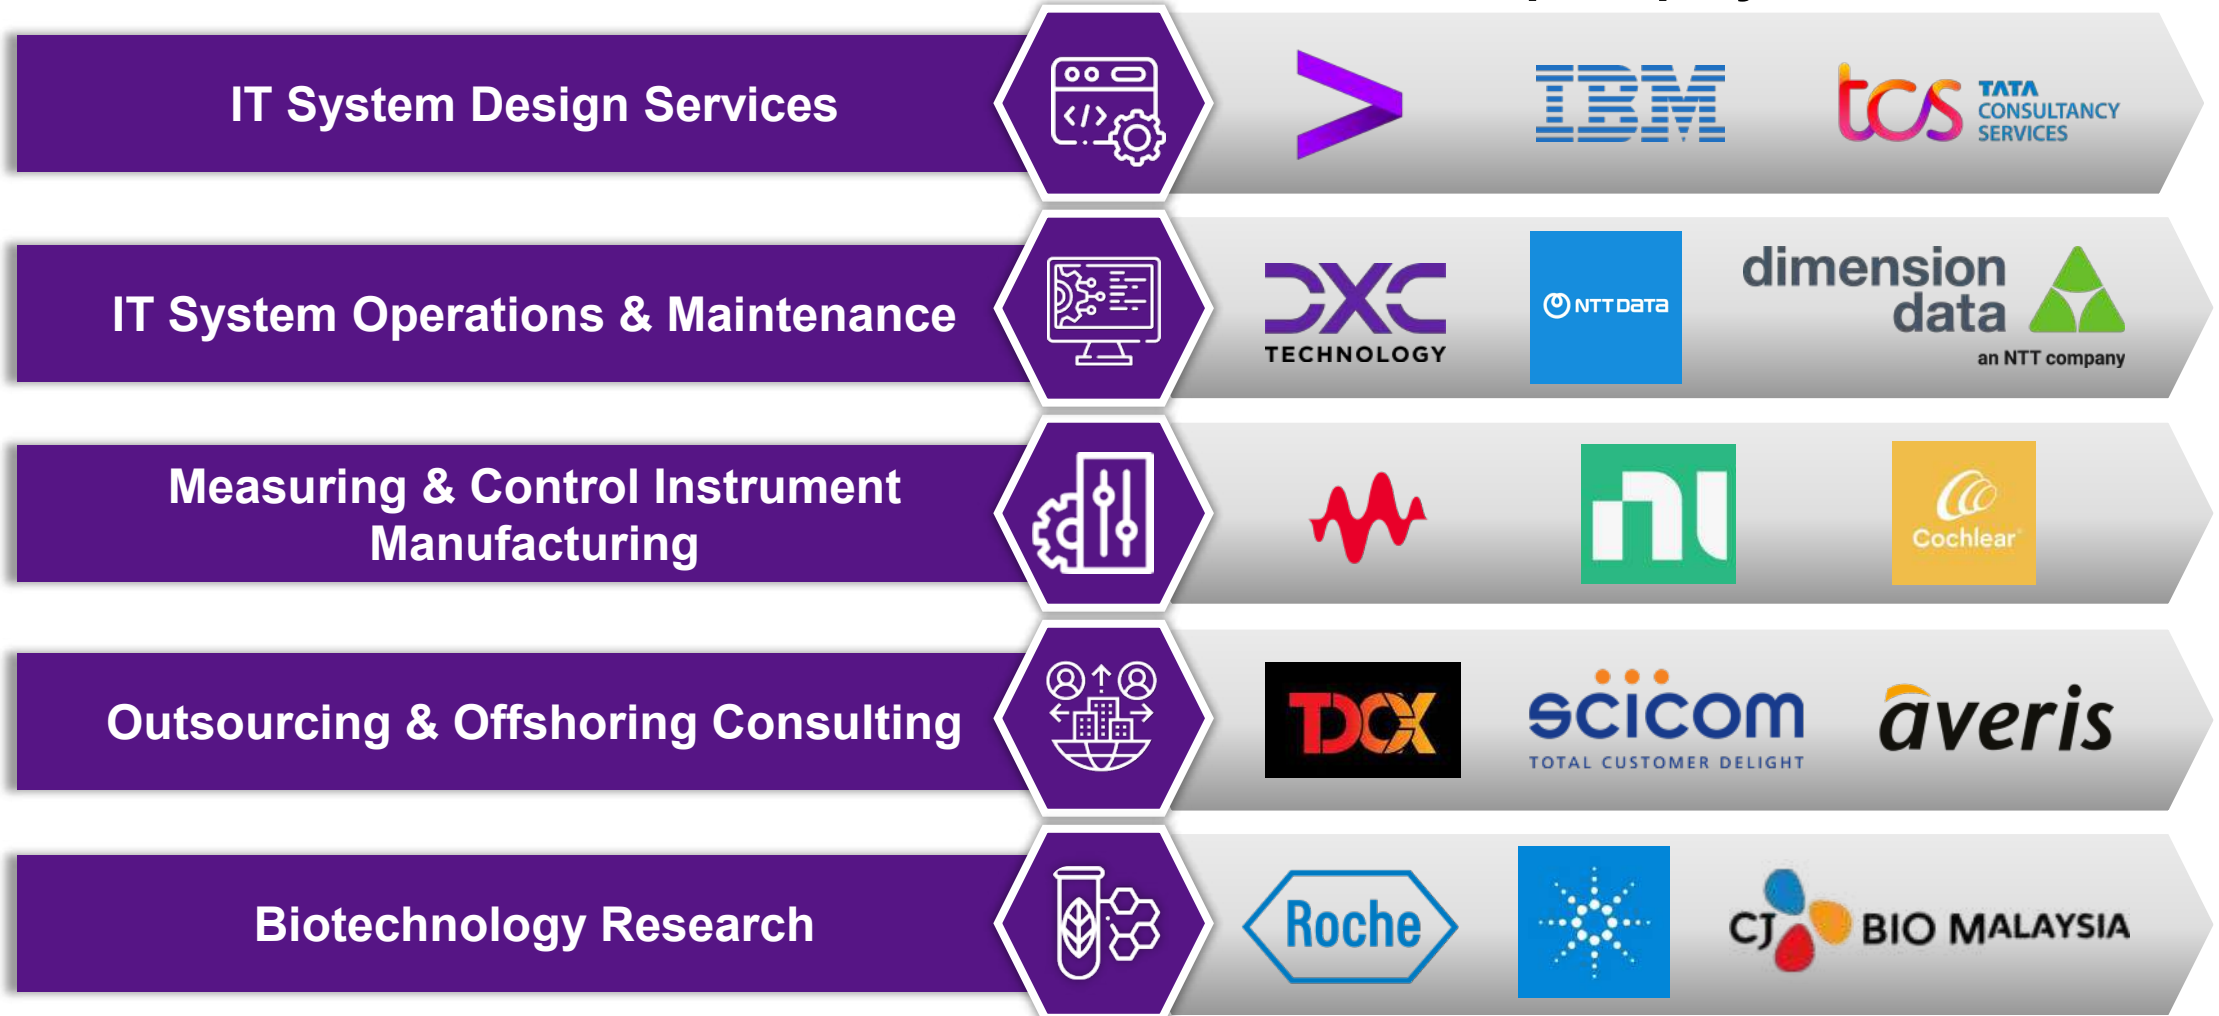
IT System Design Services

IBM

tcs TATA CONSULTANCY SERVICES

IT System Operations & Maintenance

DXC TECHNOLOGY

NTT DATA

dimension data an NTT company

Measuring & Control Instrument Manufacturing

Cochlear

Outsourcing & Offshoring Consulting

TDCX

scicom TOTAL CUSTOMER DELIGHT

averis

Biotechnology Research

Roche

CJ BIO MALAYSIA